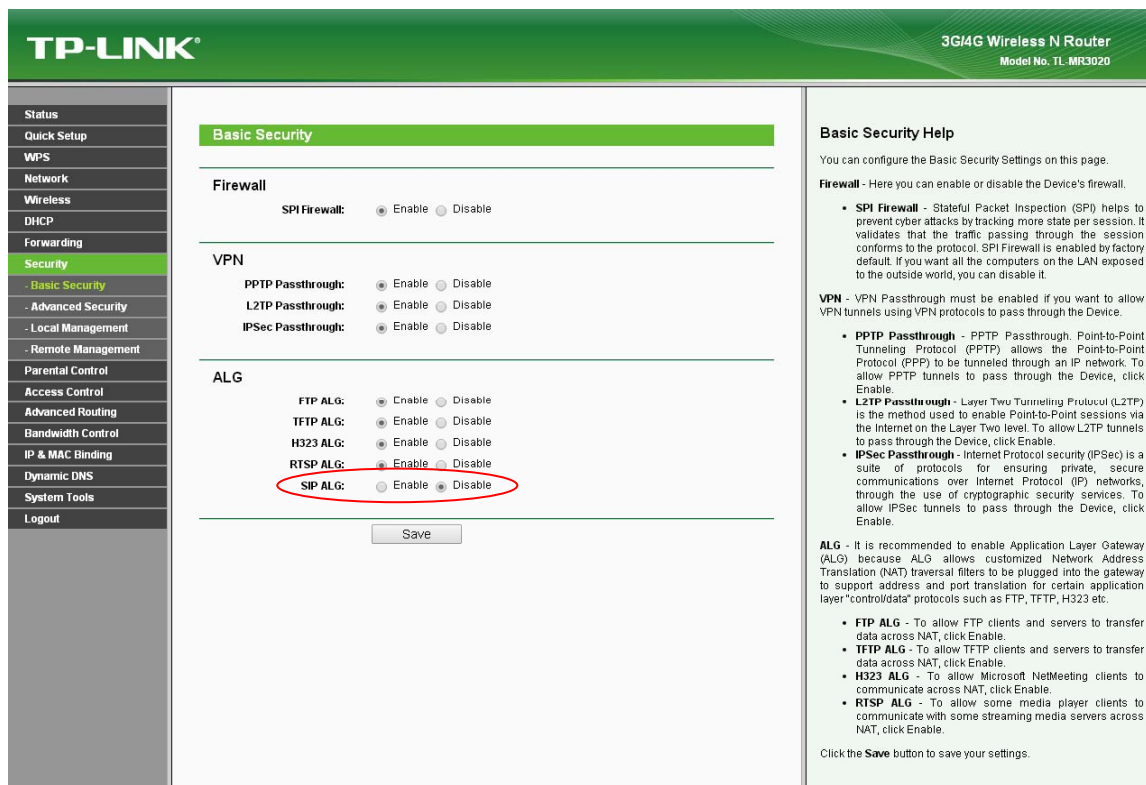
TP-LINK®

3G/4G Wireless N Router
Model No. TL-MR3020

Status
Quick Setup
WPS
Network
Wireless
DHCP
Forwarding
Security
- Basic Security
- Advanced Security
- Local Management
- Remote Management
Parental Control
Access Control
Advanced Routing
Bandwidth Control
IP & MAC Binding
Dynamic DNS
System Tools
Logout

Basic Security

Firewall
SPI Firewall: Enable Disable

VPN
PPTP Passthrough: Enable Disable
L2TP Passthrough: Enable Disable
IPSec Passthrough: Enable Disable

ALG
FTP ALG: Enable Disable
TFTP ALG: Enable Disable
H323 ALG: Enable Disable
RTSP ALG: Enable Disable
SIP ALG: Enable Disable

Save

Basic Security Help

You can configure the Basic Security Settings on this page.

Firewall - Here you can enable or disable the Device's firewall.

- SPI Firewall - Stateful Packet Inspection (SPI) helps to prevent cyber attacks by tracking more state per session. It validates that the traffic passing through the session conforms to the protocol. SPI Firewall is enabled by factory default. If you want all the computers on the LAN exposed to the outside world, you can disable it.

VPN - VPN Passthrough must be enabled if you want to allow VPN tunnels using VPN protocols to pass through the Device.

- PPTP Passthrough - PPTP Passthrough. Point-to-Point Tunneling Protocol (PPTP) allows the Point-to-Point Protocol (PPP) to be tunneled through an IP network. To allow PPTP tunnels to pass through the Device, click Enable.
- L2TP Passthrough - Layer Two Tunneling Protocol (L2TP) is the method used to enable Point-to-Point sessions via the Internet on the Layer Two level. To allow L2TP tunnels to pass through the Device, click Enable.
- IPSec Passthrough - Internet Protocol security (IPSec) is a suite of protocols for ensuring private, secure communications over Internet Protocol (IP) networks, through the use of cryptographic security services. To allow IPSec tunnels to pass through the Device, click Enable.

ALG - It is recommended to enable Application Layer Gateway (ALG) because ALG allows customized Network Address Translation (NAT) traversal filters to be plugged into the gateway to support address and port translation for certain application layer "control/data" protocols such as FTP, TFTP, H323 etc.

- FTP ALG - To allow FTP clients and servers to transfer data across NAT, click Enable.
- TFTP ALG - To allow TFTP clients and servers to transfer data across NAT, click Enable.
- H323 ALG - To allow Microsoft NetMeeting clients to communicate across NAT, click Enable.
- RTSP ALG - To allow some media player clients to communicate with some streaming media servers across NAT, click Enable.

Click the Save button to save your settings.